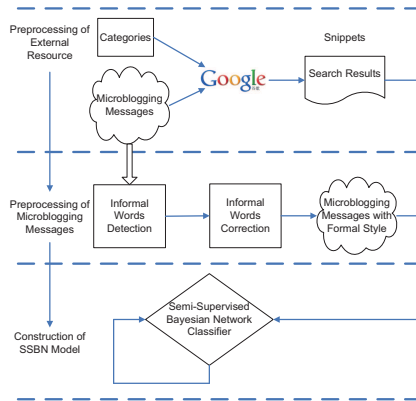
Preprocessing of External Resource

Categories

Snippets

Google

Search Results

Microblogging Messages

Preprocessing of Microblogging Messages

Informal Words Detection

Informal Words Correction

Microblogging Messages with Formal Style

Construction of SSBN Model

Semi-Supervised Bayesian Network Classifier